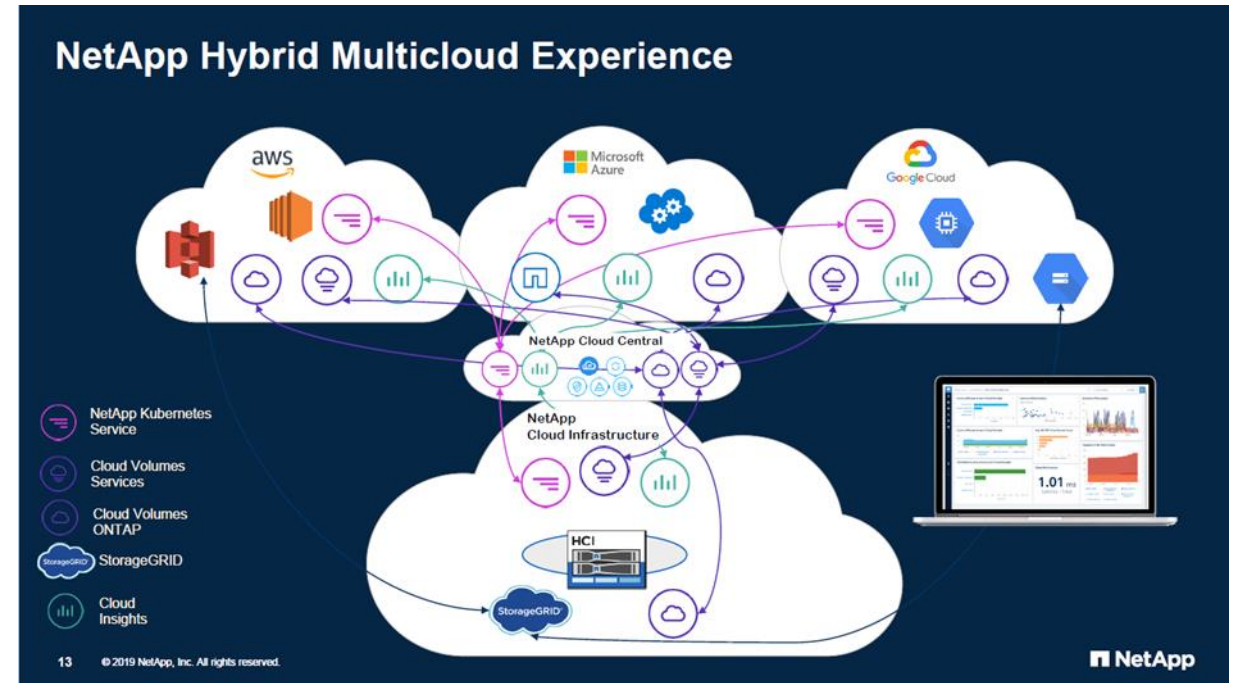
NetApp Hybrid Multicloud Experience

aws

Microsoft Azure

Google Cloud

NetApp Cloud Central

NetApp Cloud Infrastructure

HCI

StorageGRID

NetApp Kubernetes Service

Cloud Volumes Services

Cloud Volumes ONTAP

StorageGRID

StorageGRID

Cloud Insights

1.01 ms

13

© 2019 NetApp, Inc. All rights reserved.

NetApp